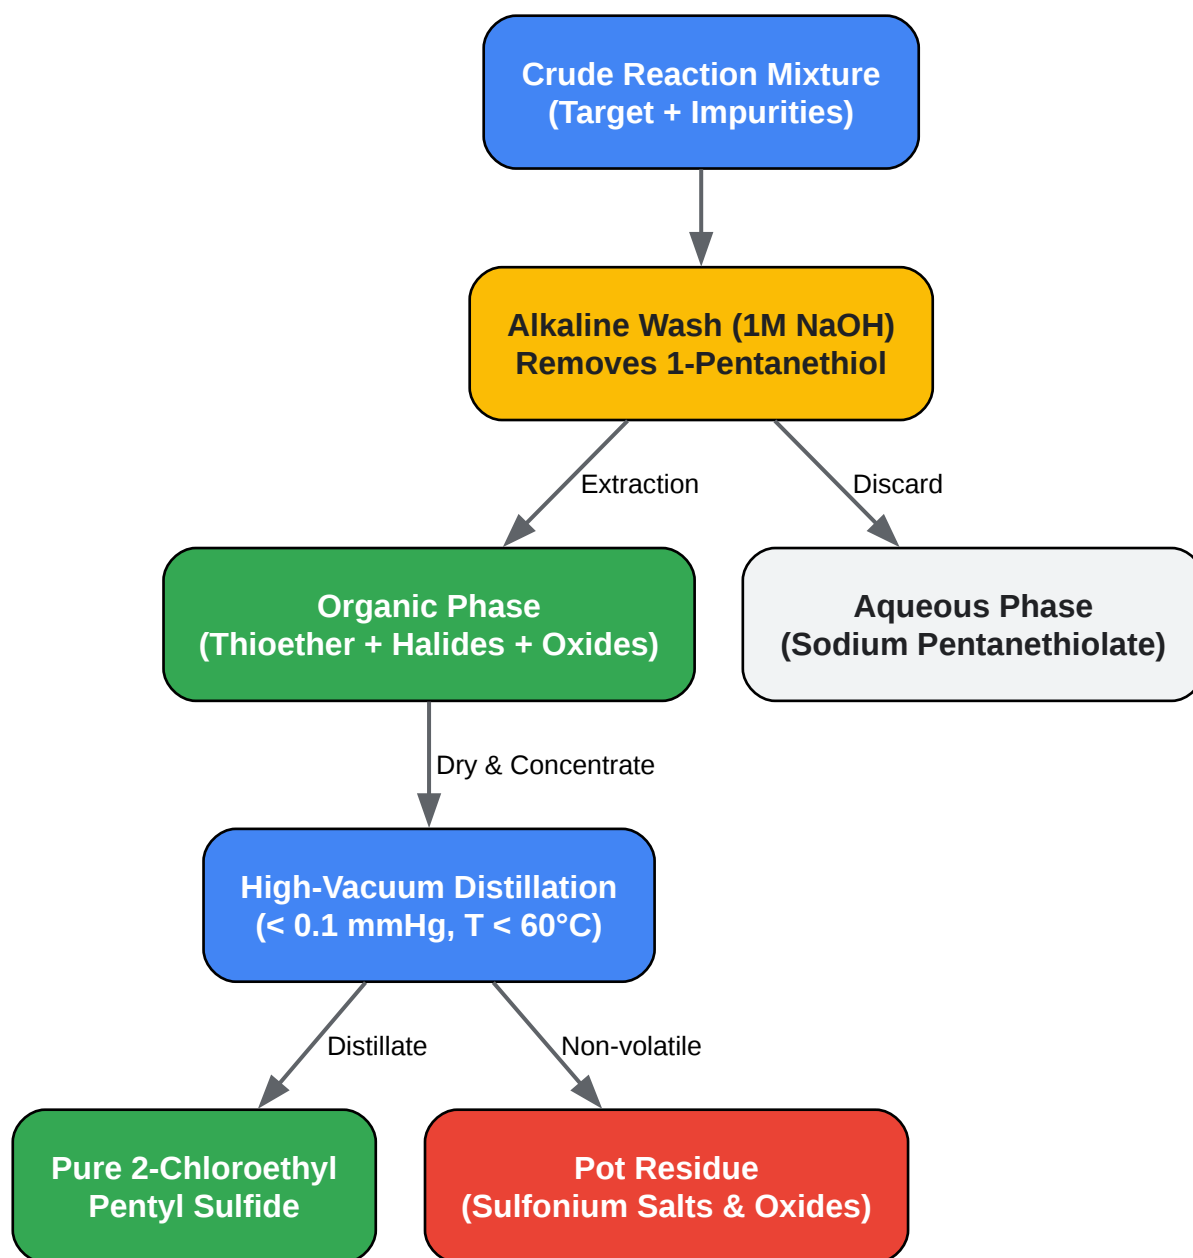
Crude Reaction Mixture
(Target + Impurities)

Alkaline Wash (1M NaOH)
Removes 1-Pentanethiol

Extraction

Discard

Organic Phase
(Thioether + Halides + Oxides)

Aqueous Phase
(Sodium Pentanethiolate)

Dry & Concentrate

High-Vacuum Distillation
(< 0.1 mmHg, T < 60°C)

Distillate

Non-volatile

Pure 2-Chloroethyl
Pentyl Sulfide

Pot Residue
(Sulfonium Salts & Oxides)